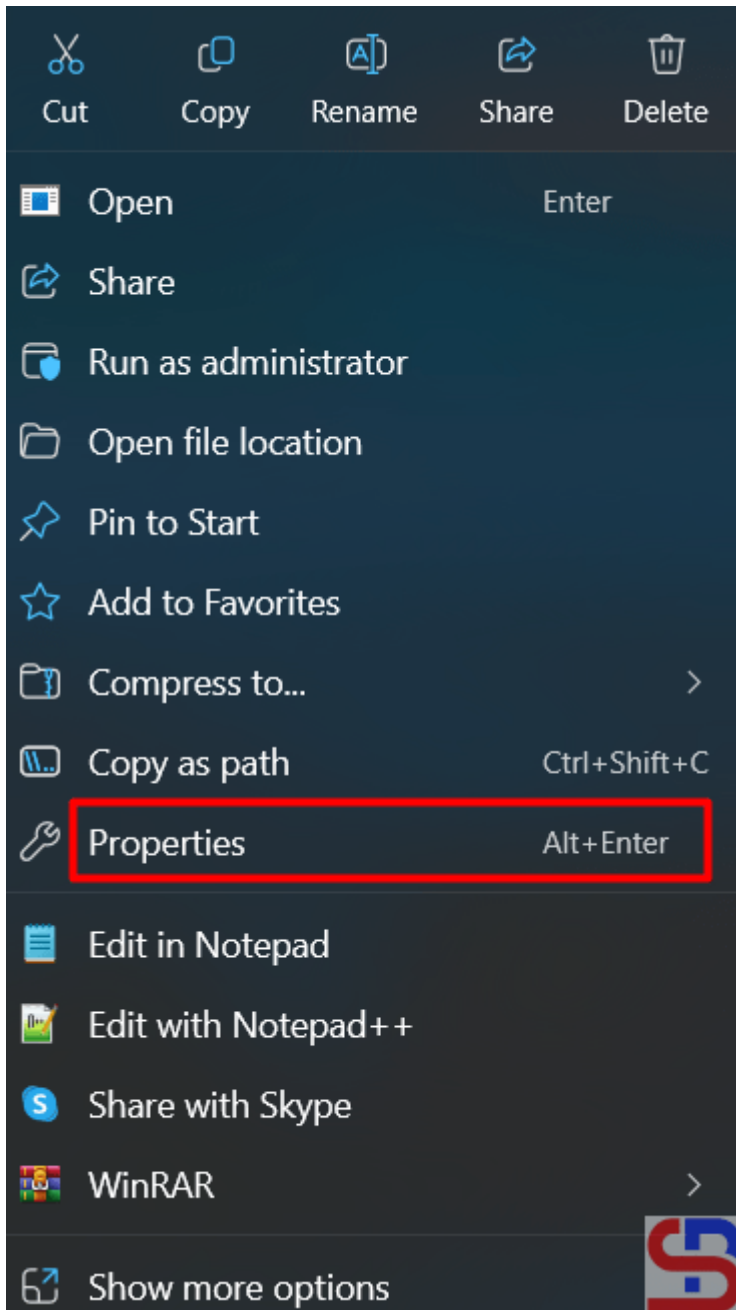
Cut Copy Rename Share Delete

Open Enter

Share

Run as administrator

Open file location

Pin to Start

Add to Favorites

Compress to... >

Copy as path Ctrl+Shift+C

Properties Alt+Enter

Edit in Notepad

Edit with Notepad++

Share with Skype

WinRAR >

Show more options